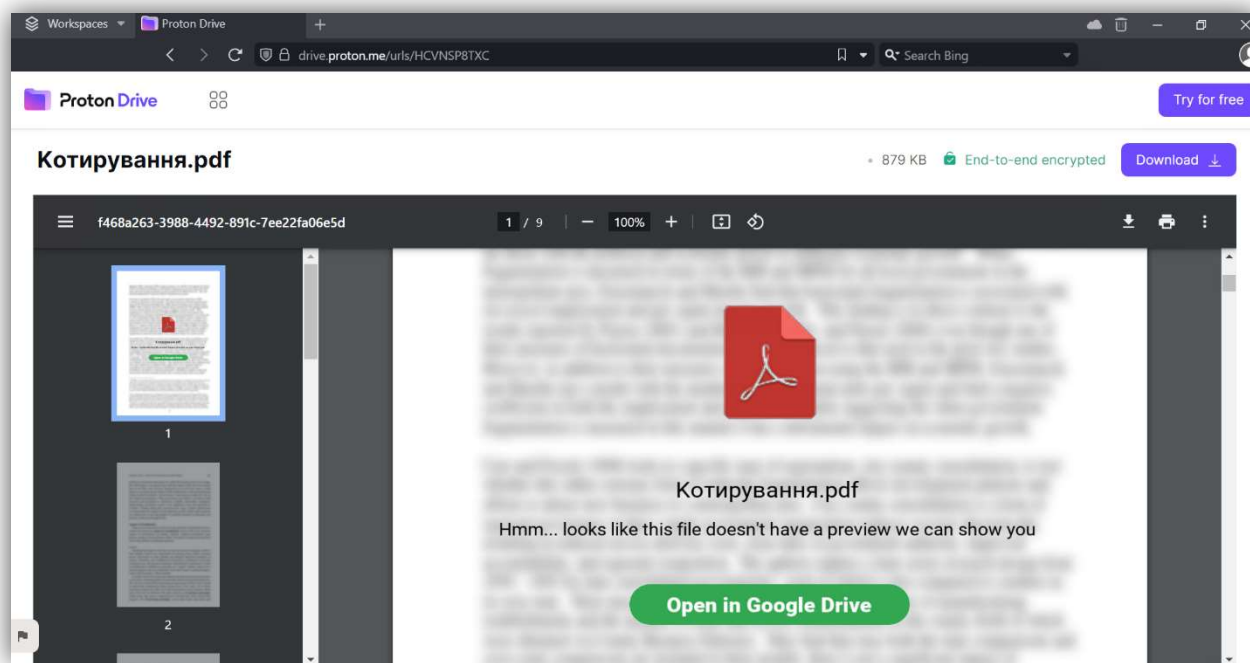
Workspaces
Proton Drive
drive.proton.me/urls/HCVNSP8TXC
Search Bing

Proton Drive
Try for free

Котирування.pdf
• 879 KB End-to-end encrypted
Download

f468a263-3988-4492-891c-7ee22fa06e5d
1 / 9
100%

1
2

Котирування.pdf
Hmm... looks like this file doesn't have a preview we can show you
Open in Google Drive